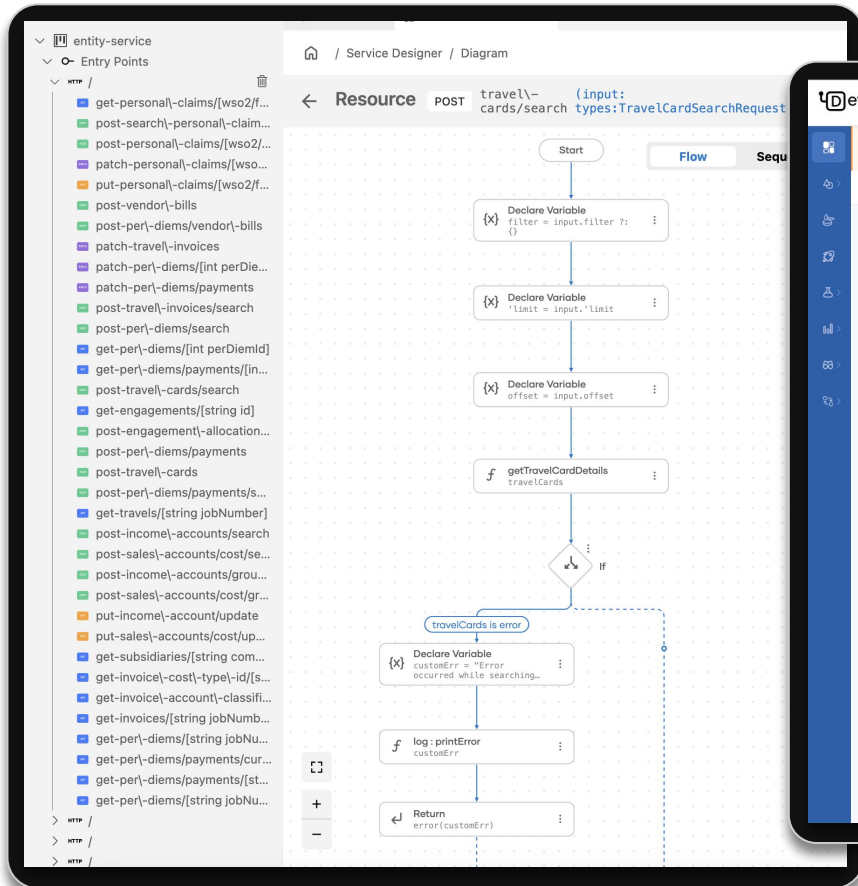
entity-service
Entry Points
HTTP /
get-personal\-claims/[wso2/f...
post-search\-personal\-claim...
post-personal\-claims/[wso2/...
patch-personal\-claims/[wso...
put-personal\-claims/[wso2/f...
post-vendor\-bills
post-per\-diems/vendor\-bills
patch-travel\-invoices
patch-per\-diems/[int perDie...
patch-per\-diems/payments
post-travel\-invoices/search
post-per\-diems/search
get-per\-diems/[int perDiemId]
get-per\-diems/payments/[in...
post-travel\-cards/search
get-engagements/[string id]
post-engagement\-allocation...
post-per\-diems/payments
post-travel\-cards
post-per\-diems/payments/s...
get-travels/[string jobNumber]
post-income\-accounts/search
post-sales\-accounts/cost/se...
post-income\-accounts/grou...
post-sales\-accounts/cost/gr...
put-income\-account/update
put-sales\-accounts/cost/up...
get-subsidiaries/[string com...
get-invoice\-cost\-type\-id/[s...
get-invoice\-account\-classifi...
get-invoices/[string jobNumb...
get-per\-diems/[string jobNu...
get-per\-diems/payments/cur...
get-per\-diems/payments/[st...
get-per\-diems/[string jobNu...
HTTP /
HTTP /
HTTP /

/ Service Designer / Diagram

Resource POST travel\-cards/search (input: types:TravelCardSearchRequest

Flow Sequ

Start
Declare Variable
filter = input.filter ?: {}
Declare Variable
'limit = input.'limit
Declare Variable
offset = input.offset
getTravelCardDetails
travelCards
If
travelCards is error
Declare Variable
customErr = "Error occurred while searching...
log : printError
customErr
Return
error(customErr)